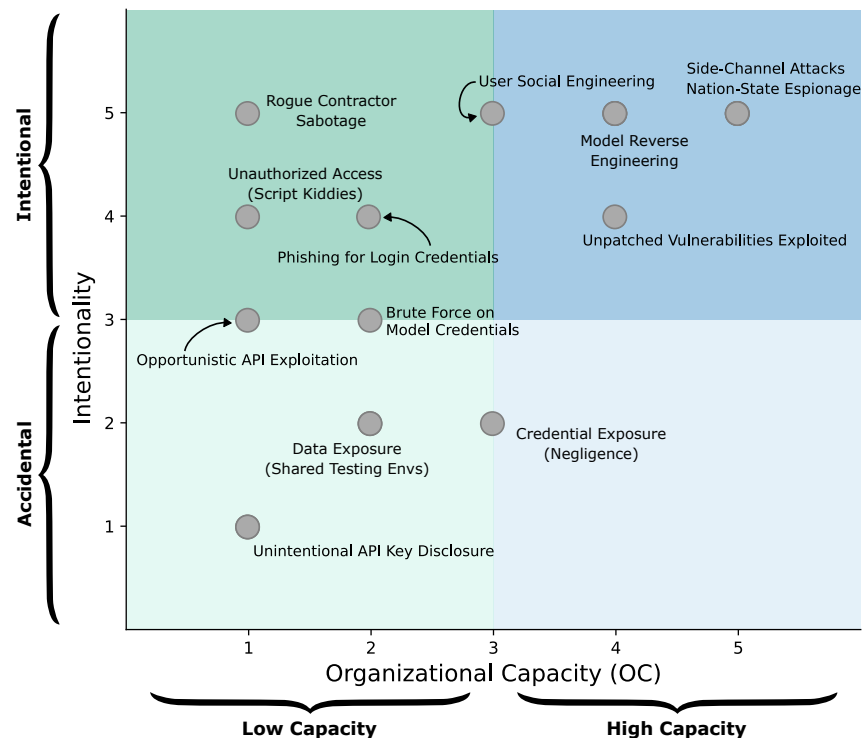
Intentional

Accidental

Intentionality

5

4

3

2

1

Rogue Contractor Sabotage

User Social Engineering

Side-Channel Attacks Nation-State Espionage

Model Reverse Engineering

Unauthorized Access (Script Kiddies)

Phishing for Login Credentials

Unpatched Vulnerabilities Exploited

Brute Force on Model Credentials

Opportunistic API Exploitation

Data Exposure (Shared Testing Envs)

Credential Exposure (Negligence)

Unintentional API Key Disclosure

1

2

3

4

5

Organizational Capacity (OC)

Low Capacity

High Capacity